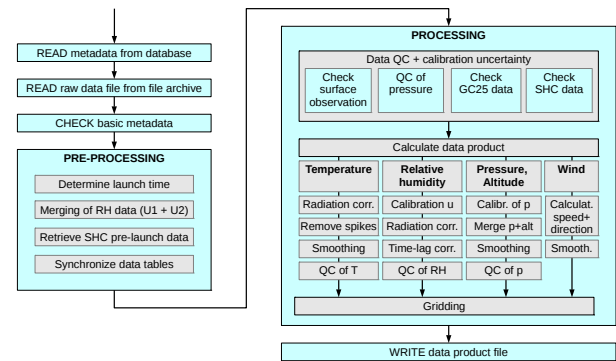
READ metadata from database

READ raw data file from file archive

CHECK basic metadata

PRE-PROCESSING

Determine launch time

Merging of RH data (U1 + U2)

Retrieve SHC pre-launch data

Synchronize data tables

PROCESSING

Data QC + calibration uncertainty

Check surface observation

QC of pressure

Check GC25 data

Check SHC data

Calculate data product

| Temperature | Relative humidity | Pressure, Altitude | Wind |
|---|---|---|---|
| Radiation corr. | Calibration u | Calibr. of p | Calculat. speed+ direction |
| Remove spikes | Radiation corr. | Merge p+alt | |
| Smoothing | Time-lag corr. | Smoothing | Smooth. |
| QC of T | QC of RH | QC of p | |

Gridding

WRITE data product file